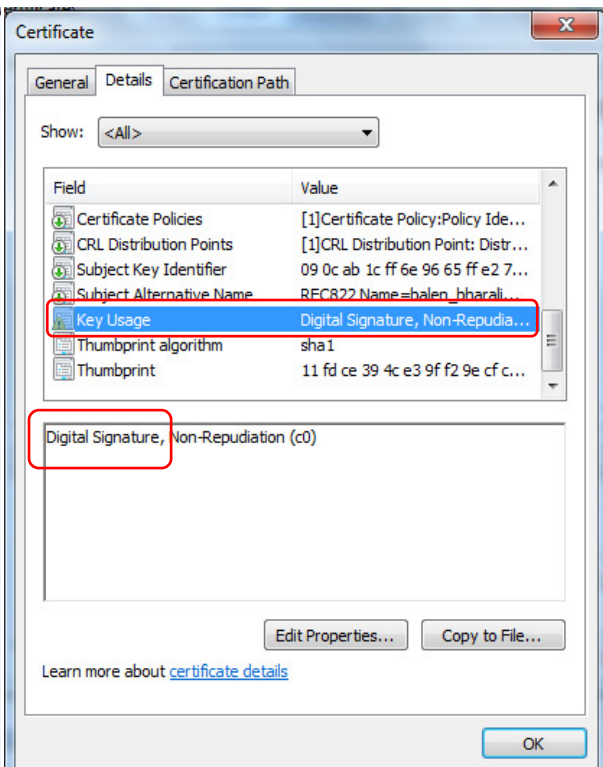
Certificate

General | Details | Certification Path

Show: <All>

| Field | Value |
|---|---|
| Certificate Policies | [1]Certificate Policy:Policy Ide... |
| CRL Distribution Points | [1]CRL Distribution Point: Distr... |
| Subject Key Identifier | 09 0c ab 1c ff 6e 96 65 ff e2 7... |
| Subject Alternative Name | RFC822 Name=balen_bharali... |
| Key Usage | Digital Signature, Non-Repudia... |
| Thumbprint algorithm | sha1 |
| Thumbprint | 11 fd ce 39 4c e3 9f f2 9e cf c... |

Digital Signature, Non-Repudiation (c0)

Edit Properties... Copy to File...

Learn more about certificate details

OK